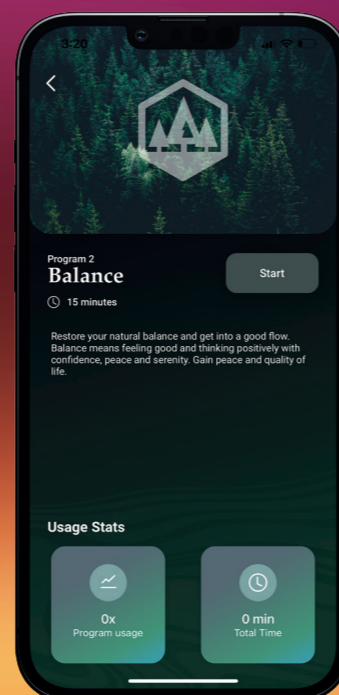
3:20

<

Program 2
Balance

Start

15 minutes

Restore your natural balance and get into a good flow. Balance means feeling good and thinking positively with confidence, peace and serenity. Gain peace and quality of life.

Usage Stats

0x
Program usage

0 min
Total Time